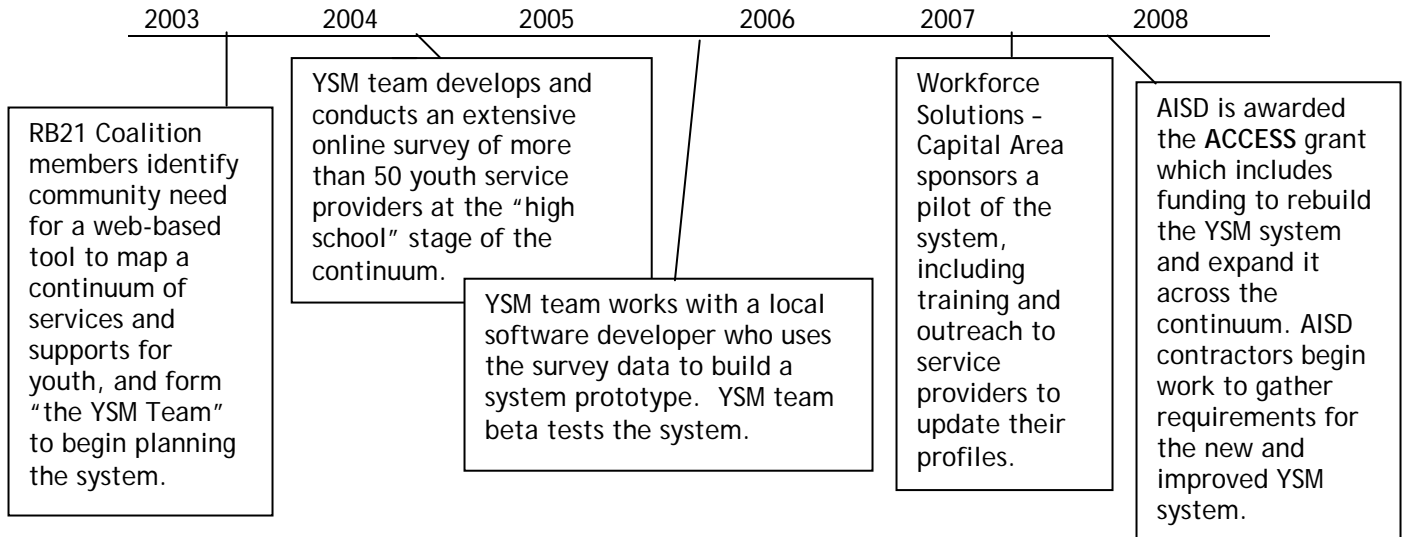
2003 2004 2005 2006 2007 2008

RB21 Coalition members identify community need for a web-based tool to map a continuum of services and supports for youth, and form "the YSM Team" to begin planning the system.

YSM team develops and conducts an extensive online survey of more than 50 youth service providers at the "high school" stage of the continuum.

YSM team works with a local software developer who uses the survey data to build a system prototype. YSM team beta tests the system.

Workforce Solutions – Capital Area sponsors a pilot of the system, including training and outreach to service providers to update their profiles.

AISD is awarded the **ACCESS** grant which includes funding to rebuild the YSM system and expand it across the continuum. AISD contractors begin work to gather requirements for the new and improved YSM system.